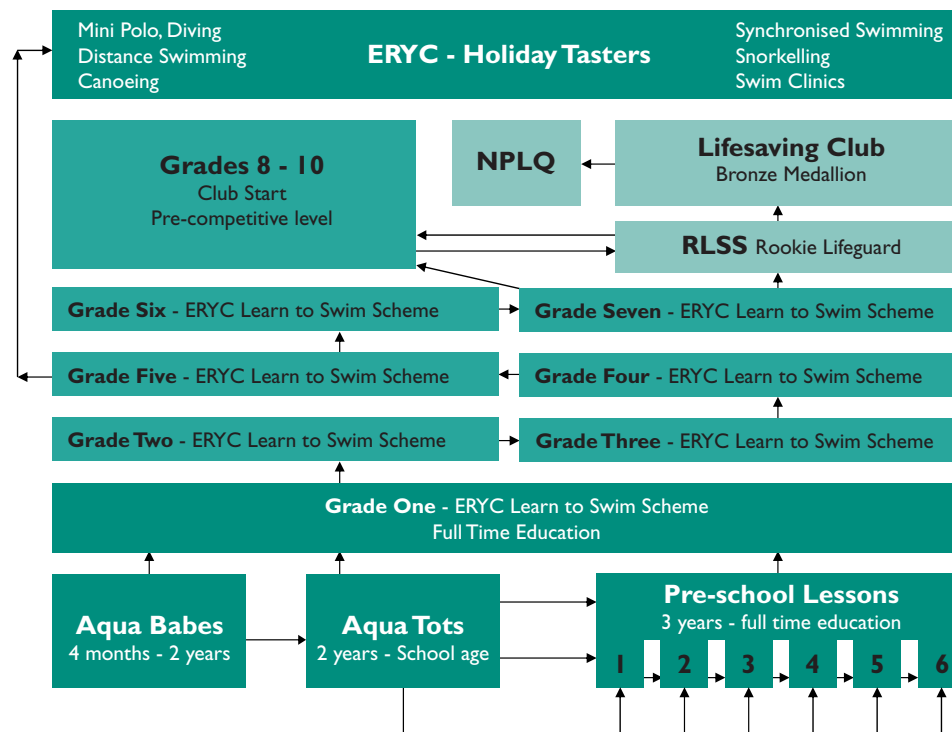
Mini Polo, Diving
Distance Swimming
Canoeing

ERYC - Holiday Tasters

Synchronised Swimming
Snorkelling
Swim Clinics

Grades 8 - 10
Club Start
Pre-competitive level

NPLQ

Lifesaving Club
Bronze Medallion

RLSS Rookie Lifeguard

Grade Six - ERYC Learn to Swim Scheme

Grade Seven - ERYC Learn to Swim Scheme

Grade Five - ERYC Learn to Swim Scheme

Grade Four - ERYC Learn to Swim Scheme

Grade Two - ERYC Learn to Swim Scheme

Grade Three - ERYC Learn to Swim Scheme

Grade One - ERYC Learn to Swim Scheme
Full Time Education

Aqua Babes
4 months - 2 years

Aqua Tots
2 years - School age

Pre-school Lessons
3 years - full time education

1 2 3 4 5 6